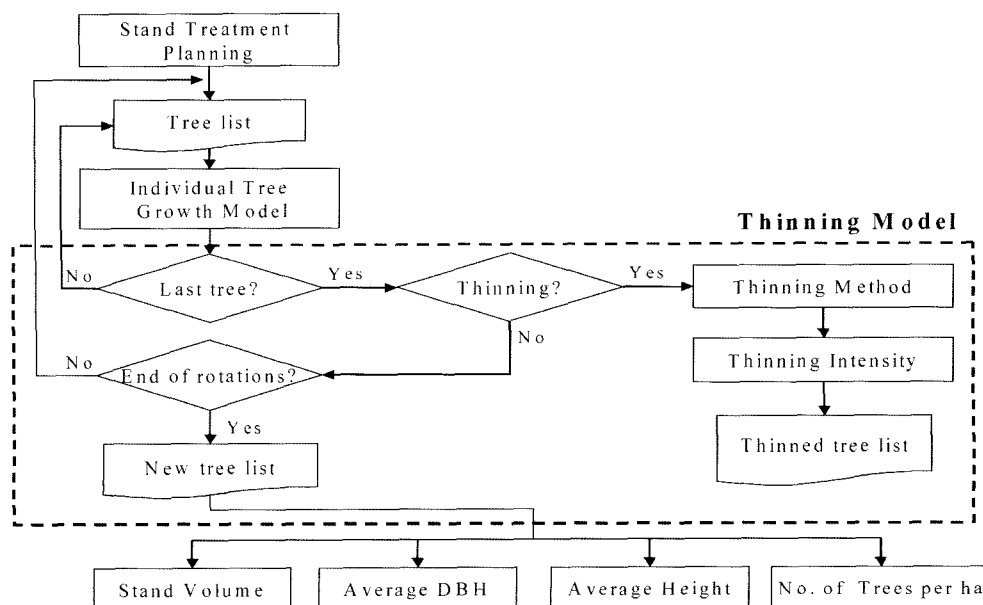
Stand Treatment Planning

Tree list

Individual Tree Growth Model

Thinning Model

No

Last tree?

Yes

Thinning?

Yes

Thinning Method

No

No

End of rotations?

Thinning Intensity

Yes

Thinned tree list

New tree list

Stand Volume

Average DBH

Average Height

No. of Trees per ha